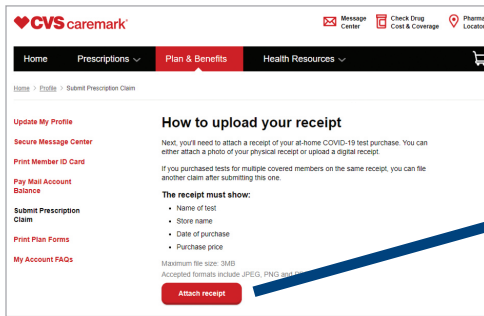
CVS caremark

Message Center

Check Drug Cost & Coverage

Pharma Locato

Home

Prescriptions

Plan & Benefits

Health Resources

Home > Profile > Submit Prescription Claim

Update My Profile

Secure Message Center

Print Member ID Card

Pay Mail Account Balance

Submit Prescription Claim

Print Plan Forms

My Account FAQs

How to upload your receipt

Next, you'll need to attach a receipt of your at-home COVID-19 test purchase. You can either attach a photo of your physical receipt or upload a digital receipt.

If you purchased tests for multiple covered members on the same receipt, you can file another claim after submitting this one.

The receipt must show:

- Name of test
- Store name
- Date of purchase
- Purchase price

Maximum file size: 3MB

Accepted formats include JPEG, PNG and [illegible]

Attach receipt